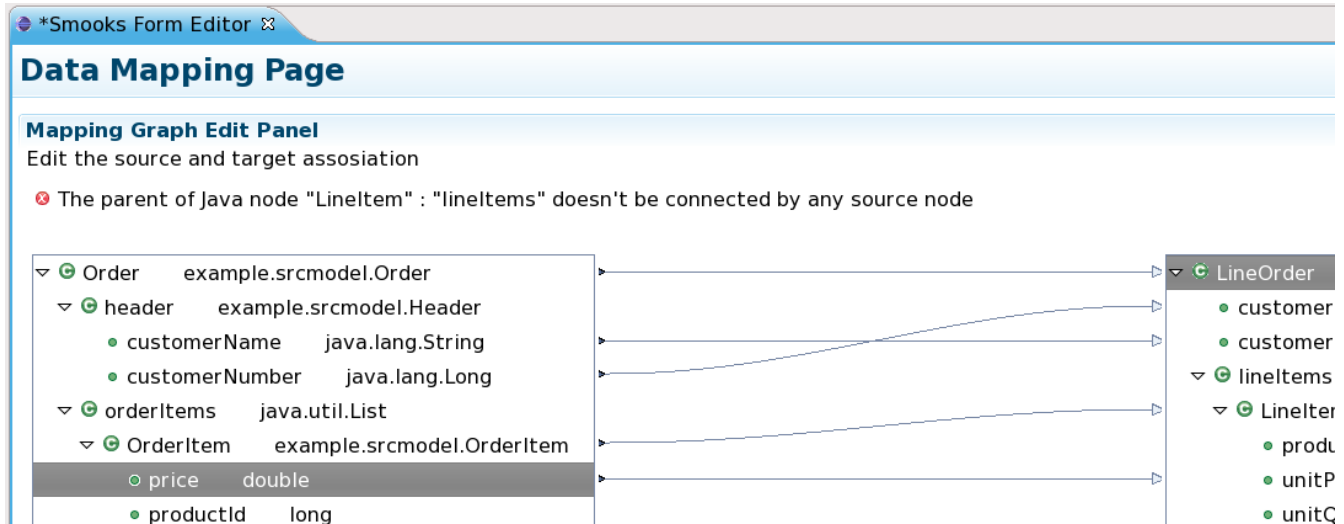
*Smooks Form Editor ☒

Data Mapping Page

Mapping Graph Edit Panel

Edit the source and target assosiation

The parent of Java node "LineItem" : "lineItems" doesn't be connected by any source node

Order example.srcmodel.Order
header example.srcmodel.Header
customerName java.lang.String
customerNumber java.lang.Long
orderItems java.util.List
OrderItem example.srcmodel.OrderItem
price double
productId long

LineOrder
customer
customer
lineItems
LineIter
produ
unitP
unitQ